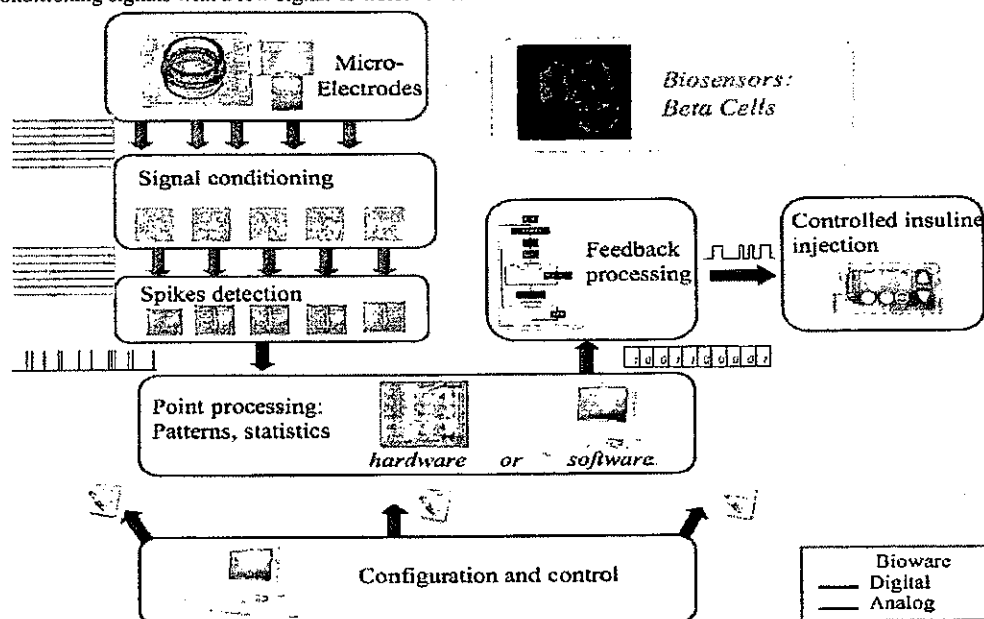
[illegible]

Micro-Electrodes

Biosensors: Beta Cells

Signal conditioning

Feedback processing

Controlled insuline injection

Spikes detection

Point processing: Patterns, statistics

hardware or software

Configuration and control

Bioware
Digital
Analog